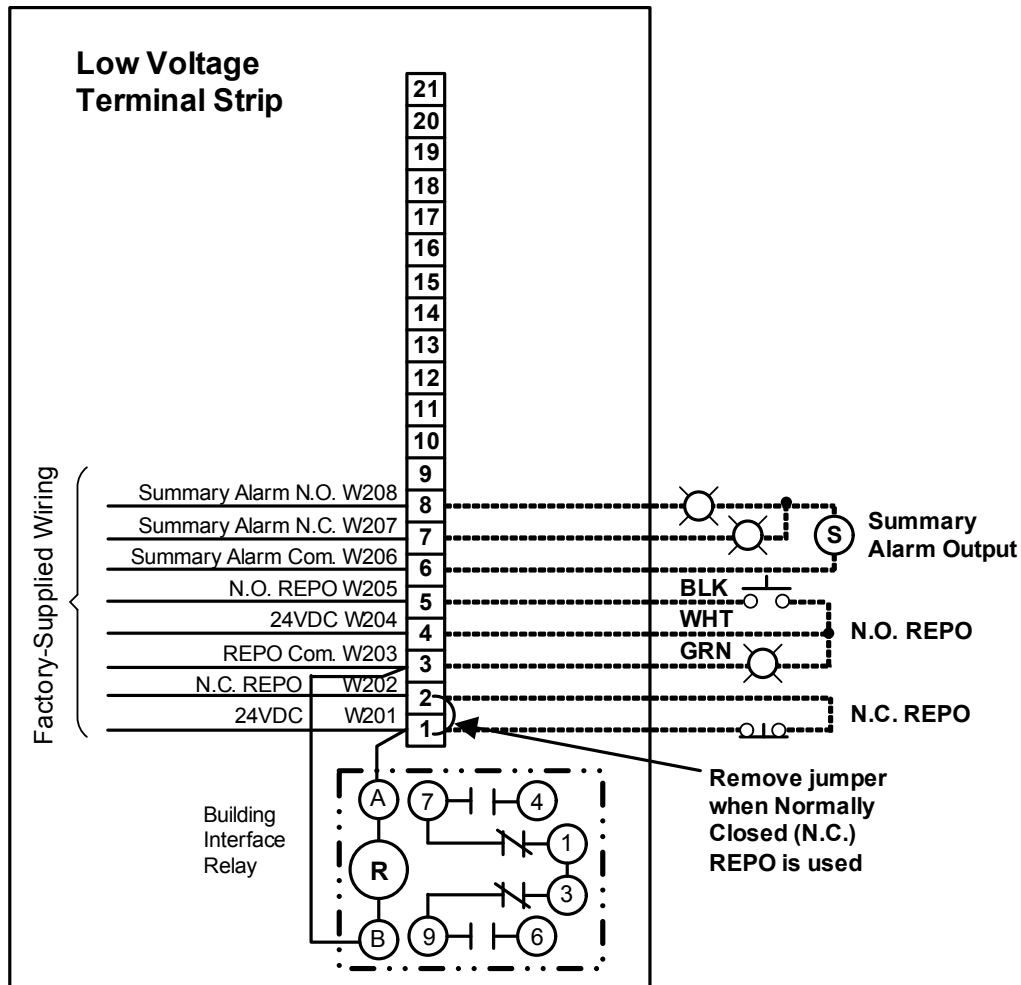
Low Voltage Terminal Strip

21
20
19
18
17
16
15
14
13
12
11
10
9
8
7
6
5
4
3
2
1

Factory-Supplied Wiring

Summary Alarm N.O. W208
Summary Alarm N.C. W207
Summary Alarm Com. W206
N.O. REPO W205
24VDC W204
REPO Com. W203
N.C. REPO W202
24VDC W201

S
Summary Alarm Output

BLK
WHT
GRN
N.O. REPO

N.C. REPO

Remove jumper when Normally Closed (N.C.) REPO is used

Building Interface Relay

A
R
B
7
4
1
3
9
6